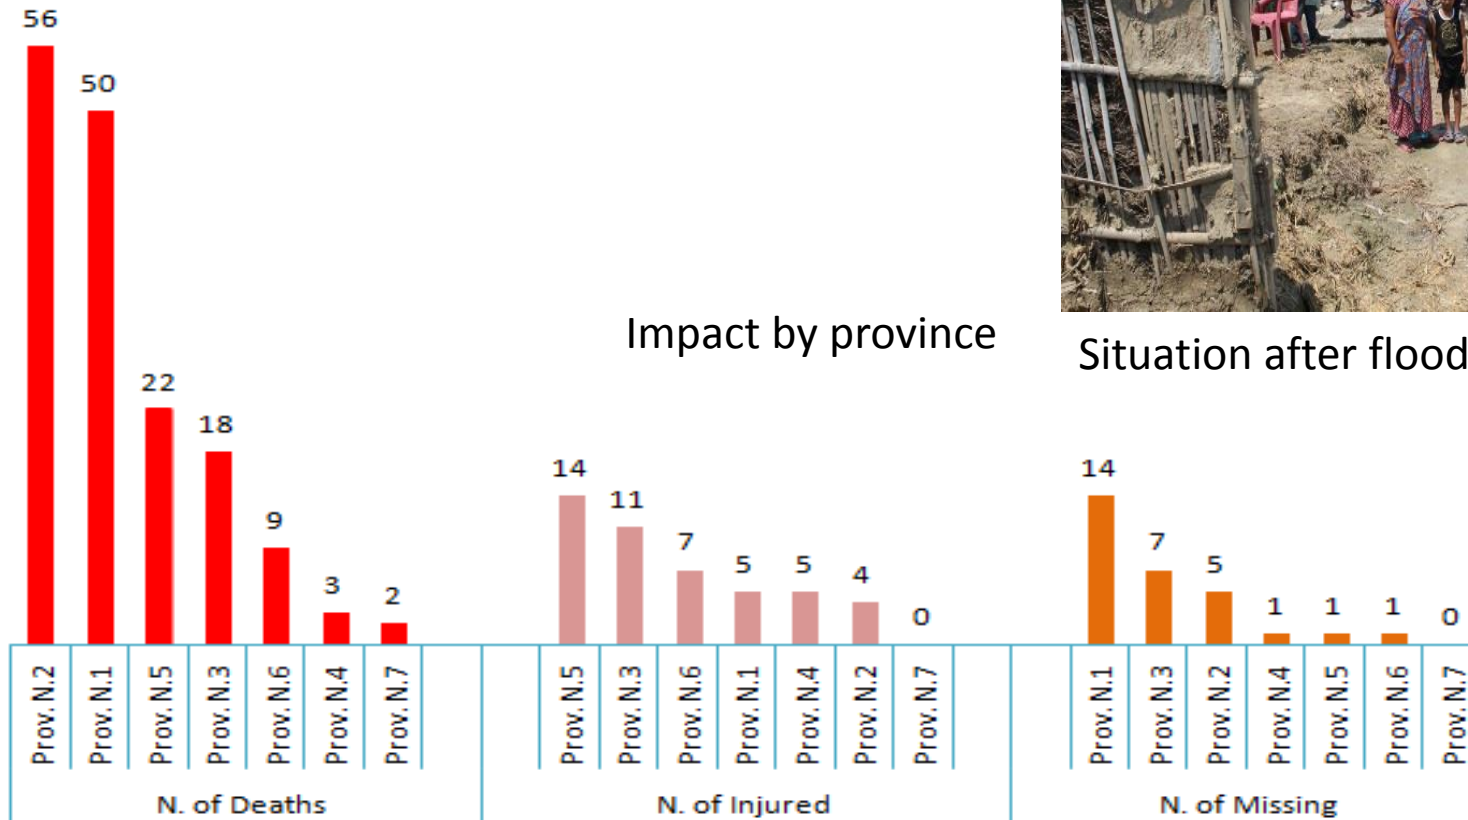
Impact by province

Situation after flood

| | Prov.N.2 | Prov.N.1 | Prov.N.5 | Prov.N.3 | Prov.N.6 | Prov.N.4 | Prov.N.7 |
|---|---|---|---|---|---|---|---|
| N. of Deaths | 56 | 50 | 22 | 18 | 9 | 3 | 2 |

| | Prov.N.5 | Prov.N.3 | Prov.N.6 | Prov.N.1 | Prov.N.4 | Prov.N.2 | Prov.N.7 |
|---|---|---|---|---|---|---|---|
| N. of Injured | 14 | 11 | 7 | 5 | 5 | 4 | 0 |

| | Prov.N.1 | Prov.N.3 | Prov.N.2 | Prov.N.4 | Prov.N.5 | Prov.N.6 | Prov.N.7 |
|---|---|---|---|---|---|---|---|
| N. of Missing | 14 | 7 | 5 | 1 | 1 | 1 | 0 |